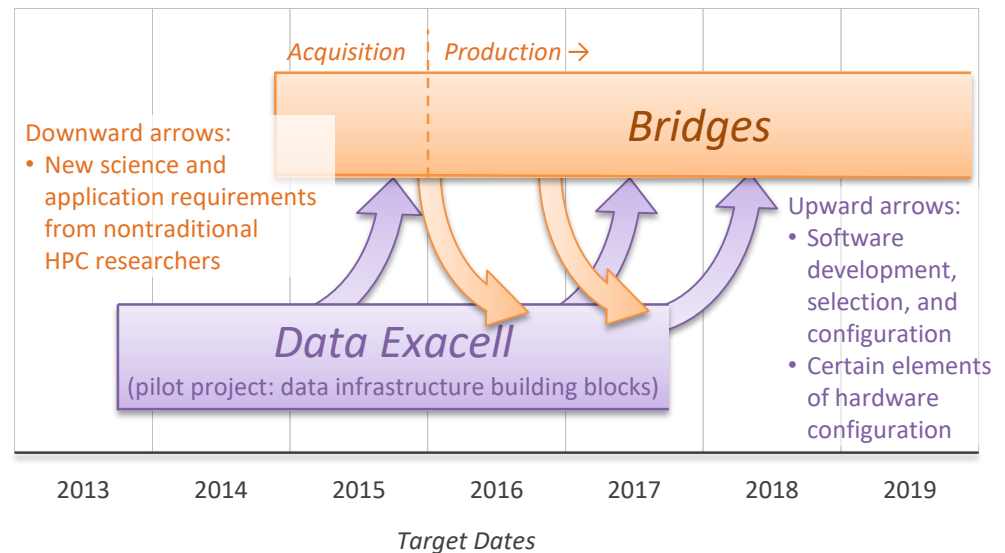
Acquisition Production →

Bridges

Downward arrows:
• New science and application requirements from nontraditional HPC researchers

Upward arrows:
• Software development, selection, and configuration
• Certain elements of hardware configuration

Data Exacell
(pilot project: data infrastructure building blocks)

2013 2014 2015 2016 2017 2018 2019

Target Dates